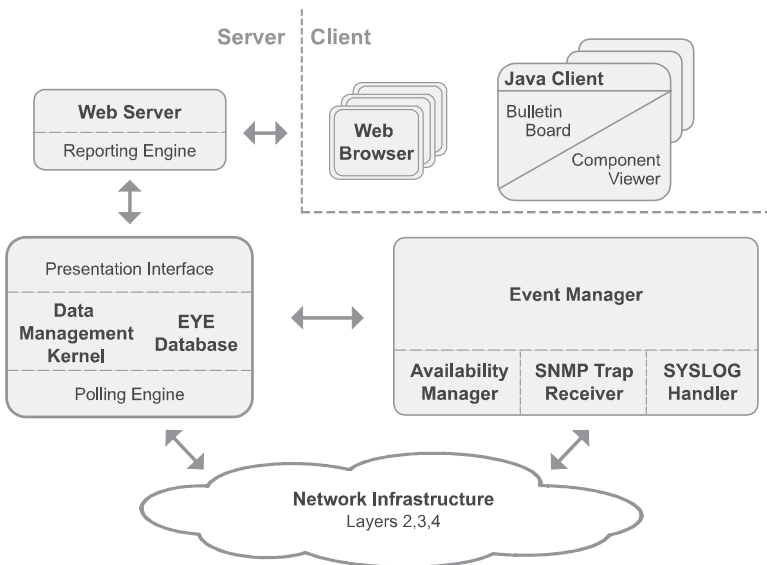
Server Client

Web Server
Reporting Engine

Web Browser

Java Client
Bulletin Board
Component Viewer

Presentation Interface
Data Management Kernel
EYE Database
Polling Engine

Event Manager
Availability Manager
SNMP Trap Receiver
SYSLOG Handler

Network Infrastructure
Layers 2,3,4